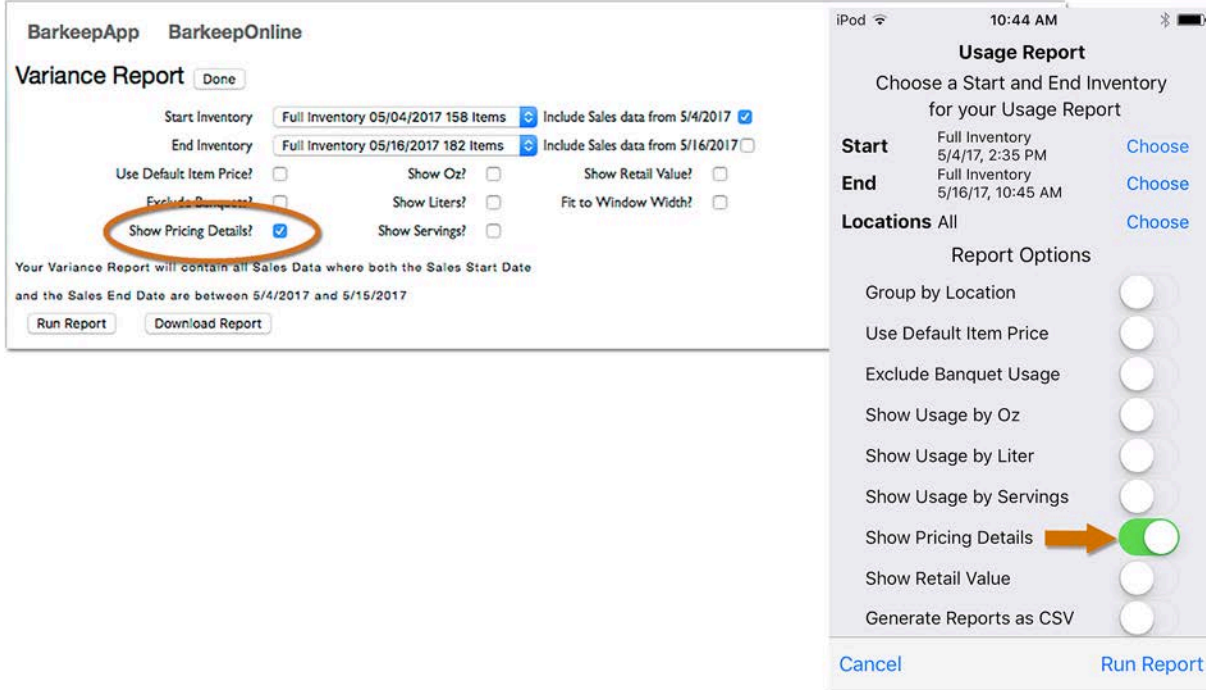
BarkeepApp BarkeepOnline

Variance Report Done

Start Inventory Full Inventory 05/04/2017 158 Items Include Sales data from 5/4/2017

End Inventory Full Inventory 05/16/2017 182 Items Include Sales data from 5/16/2017

Use Default Item Price? Show Oz? Show Retail Value?

Exclude Banquets? Show Liters? Fit to Window Width?

Show Pricing Details? Show Servings?

Your Variance Report will contain all Sales Data where both the Sales Start Date and the Sales End Date are between 5/4/2017 and 5/15/2017

Run Report Download Report

iPod 10:44 AM

Usage Report

Choose a Start and End Inventory for your Usage Report

Start Full Inventory 5/4/17, 2:35 PM Choose

End Full Inventory 5/16/17, 10:45 AM Choose

Locations All Choose

Report Options

Group by Location

Use Default Item Price

Exclude Banquet Usage

Show Usage by Oz

Show Usage by Liter

Show Usage by Servings

Show Pricing Details

Show Retail Value

Generate Reports as CSV

Cancel Run Report